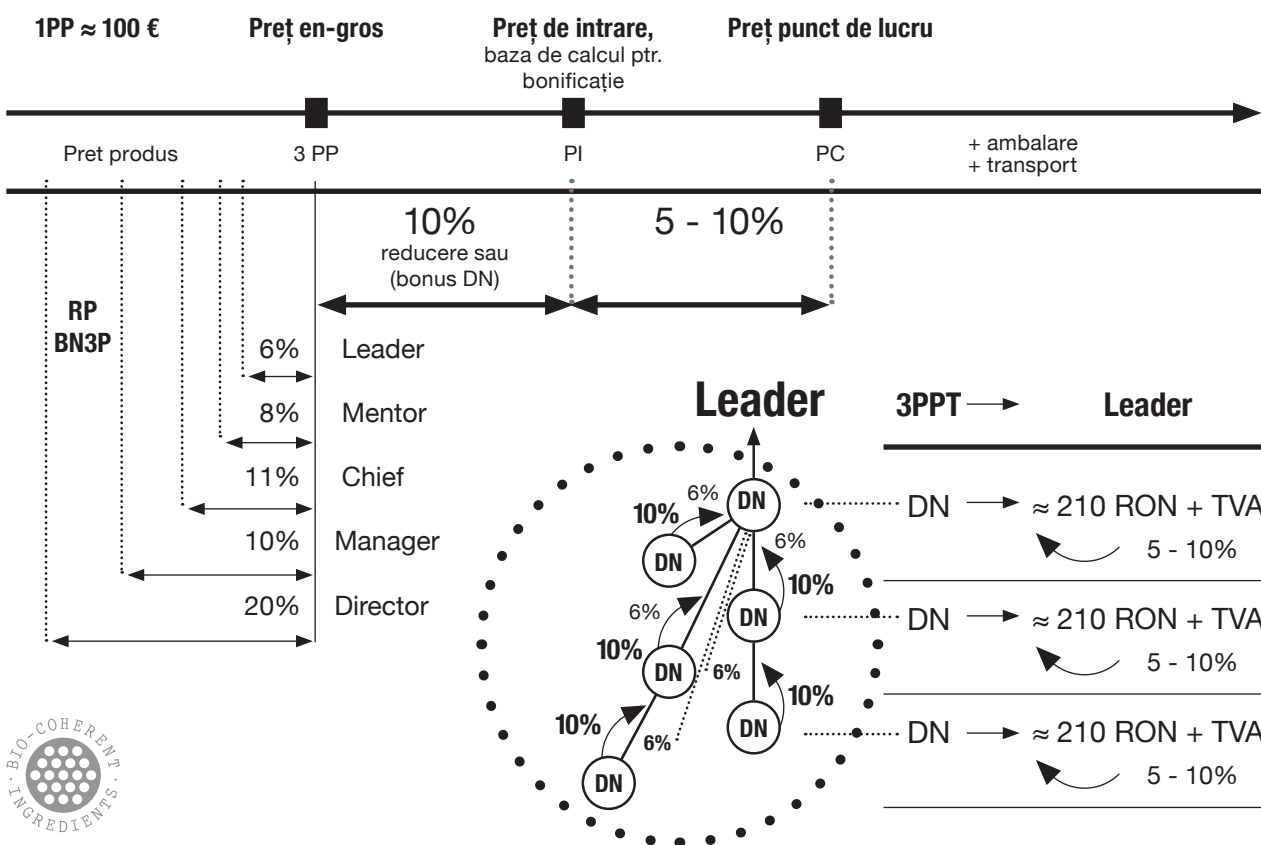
1PP ≈ 100 €

Preț en-gros

Preț de intrare, baza de calcul ptr. bonificație

Preț punct de lucru

Pret produs

3 PP

PI

PC

+ ambalare
+ transport

10%
reducere sau
(bonus DN)

5 - 10%

RP
BN3P

6% Leader

8% Mentor

11% Chief

10% Manager

20% Director

Leader

10%
6%
DN
DN
6%
10%
DN
6%
10%
DN
6%
10%
DN
10%
6%
DN

3PPT → Leader

DN → ≈ 210 RON + TVA
5 - 10%

DN → ≈ 210 RON + TVA
5 - 10%

DN → ≈ 210 RON + TVA
5 - 10%

BIO-COHERENT INGREDIENTS